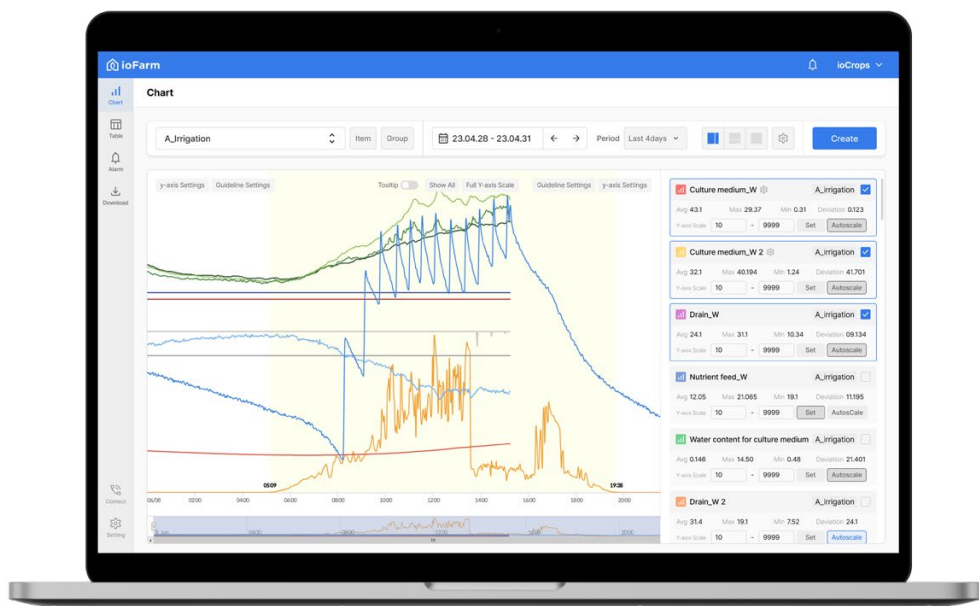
ioFarm

ioCrops

Chart

Table

Alarm

Download

Contact

Setting

Chart

A_Irrigation

Item

Group

23.04.28 - 23.04.31

Period

Last 4days

Create

y-axis Settings

Guideline Settings

Tooltip

Show All

Full Y-axis Scale

Guideline Settings

y-axis Settings

05:09

19:38

06/08

02:00

04:00

06:00

08:00

10:00

12:00

14:00

16:00

18:00

20:00

Culture medium_W

A_irrigation

Avg 43.1

Max 29.37

Min 0.31

Deviation 0.123

Y-axis Scale

10

-

9999

Set

Autoscale

Culture medium_W 2

A_irrigation

Avg 32.1

Max 40.194

Min 1.24

Deviation 41.701

Y-axis Scale

10

-

9999

Set

Autoscale

Drain_W

A_irrigation

Avg 24.1

Max 31.1

Min 10.34

Deviation 09.134

Y-axis Scale

10

-

9999

Set

Autoscale

Nutrient feed_W

A_irrigation

Avg 12.05

Max 21.065

Min 19.1

Deviation 11.195

Y-axis Scale

10

-

9999

Set

AutoScale

Water content for culture medium

A_irrigation

Avg 0.146

Max 14.50

Min 0.48

Deviation 21.401

Y-axis Scale

10

-

9999

Set

Autoscale

Drain_W 2

A_irrigation

Avg 31.4

Max 19.1

Min 7.52

Deviation 24.1

Y-axis Scale

10

-

9999

Set

Autoscale